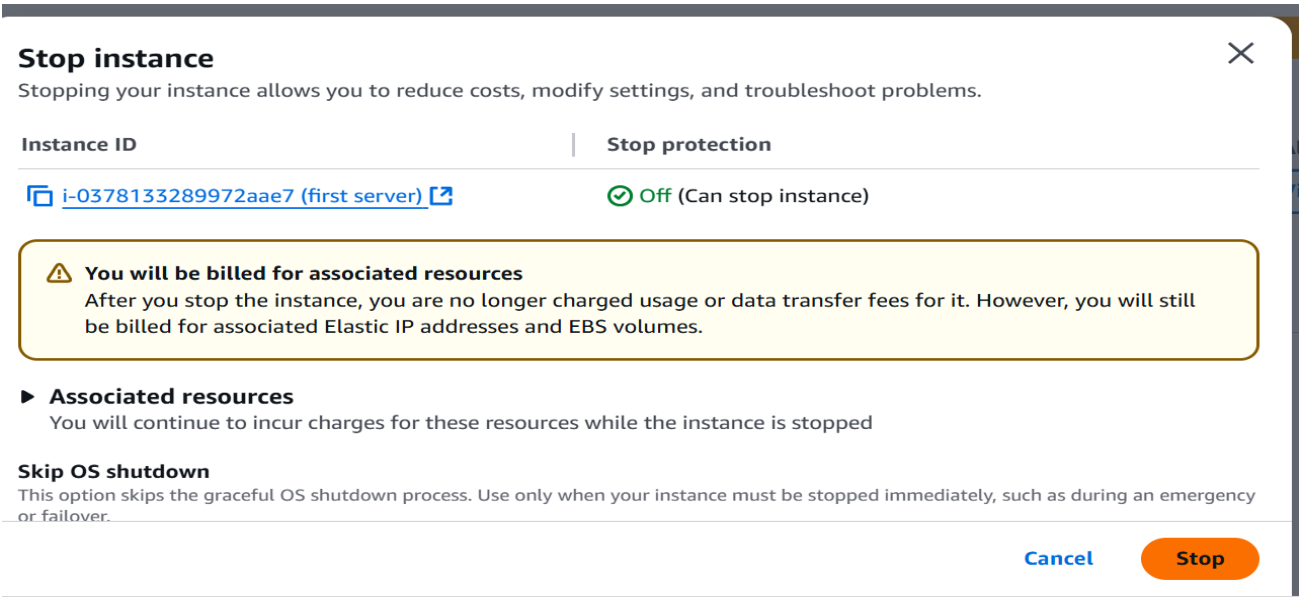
Stop instance

Stopping your instance allows you to reduce costs, modify settings, and troubleshoot problems.

| Instance ID | Stop protection |
|---|---|
| i-0378133289972aae7 (first server) | Off (Can stop instance) |

You will be billed for associated resources
After you stop the instance, you are no longer charged usage or data transfer fees for it. However, you will still be billed for associated Elastic IP addresses and EBS volumes.

Associated resources
You will continue to incur charges for these resources while the instance is stopped

Skip OS shutdown
This option skips the graceful OS shutdown process. Use only when your instance must be stopped immediately, such as during an emergency or failover.

Cancel
Stop